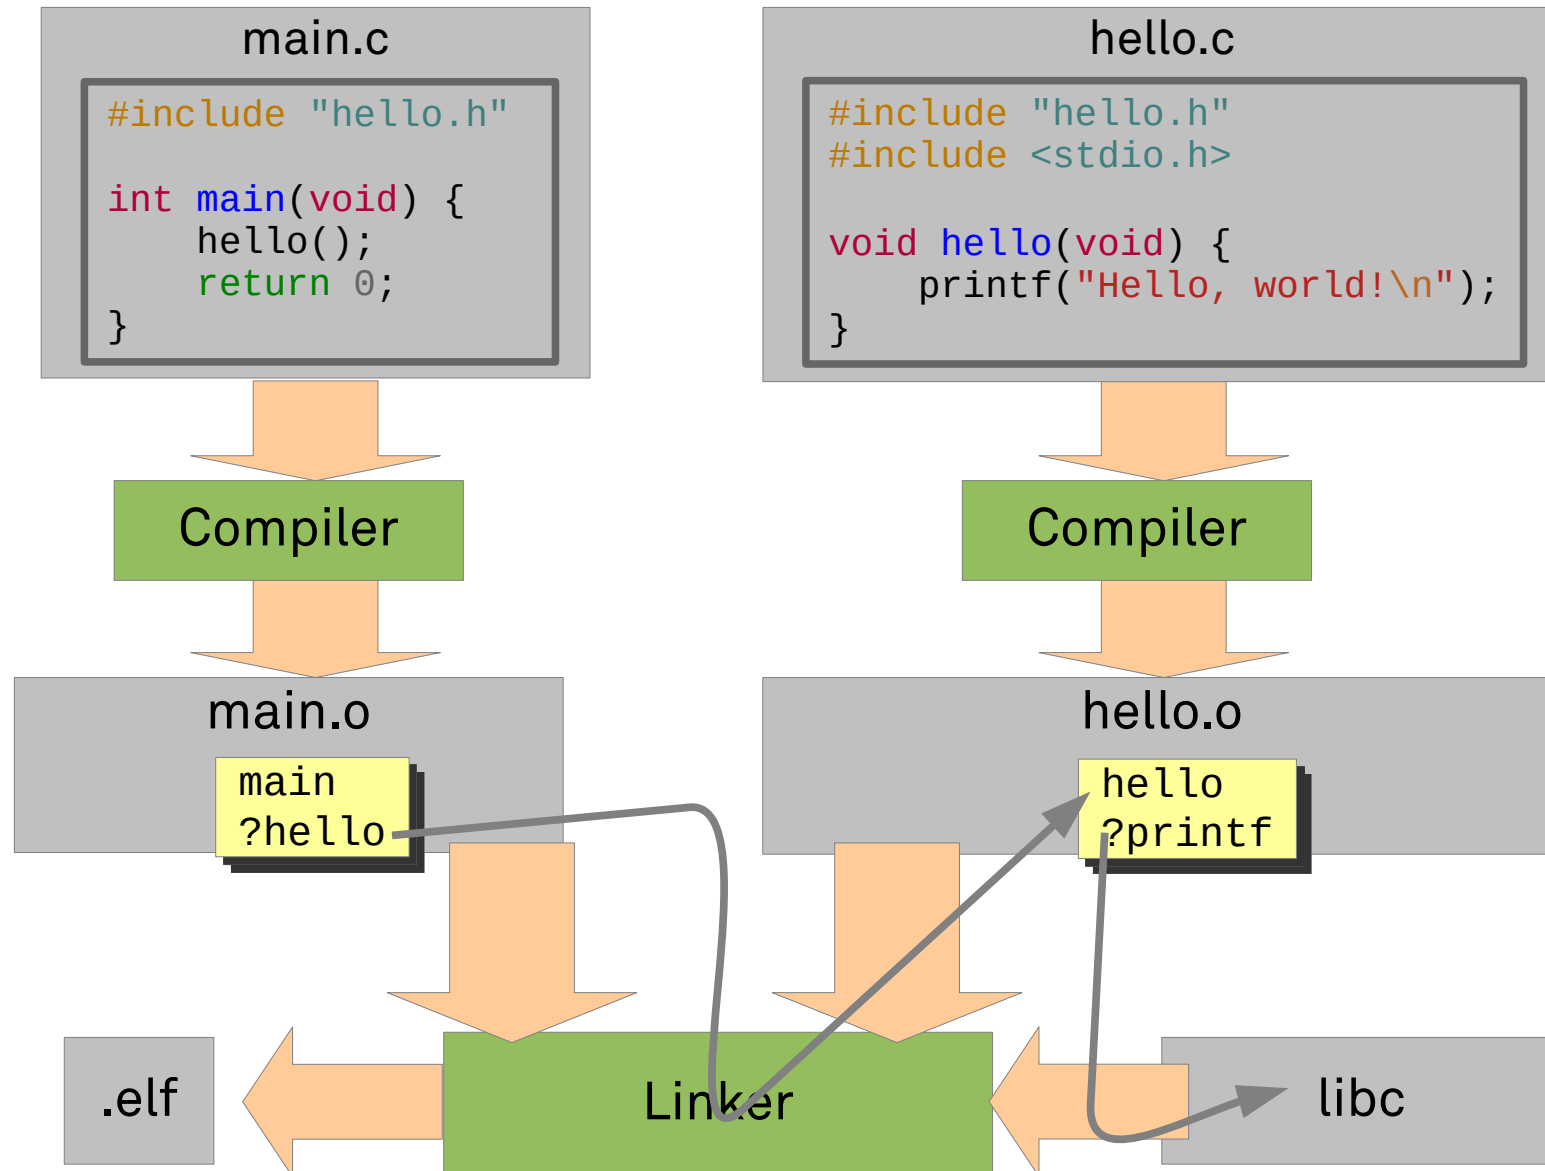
main.c

#include "hello.h"

int main(void) {
    hello();
    return 0;
}

hello.c

#include "hello.h"
#include <stdio.h>

void hello(void) {
    printf("Hello, world!\n");
}

Compiler

Compiler

main.o

main
?hello

hello.o

hello
?printf

.elf

Linker

libc